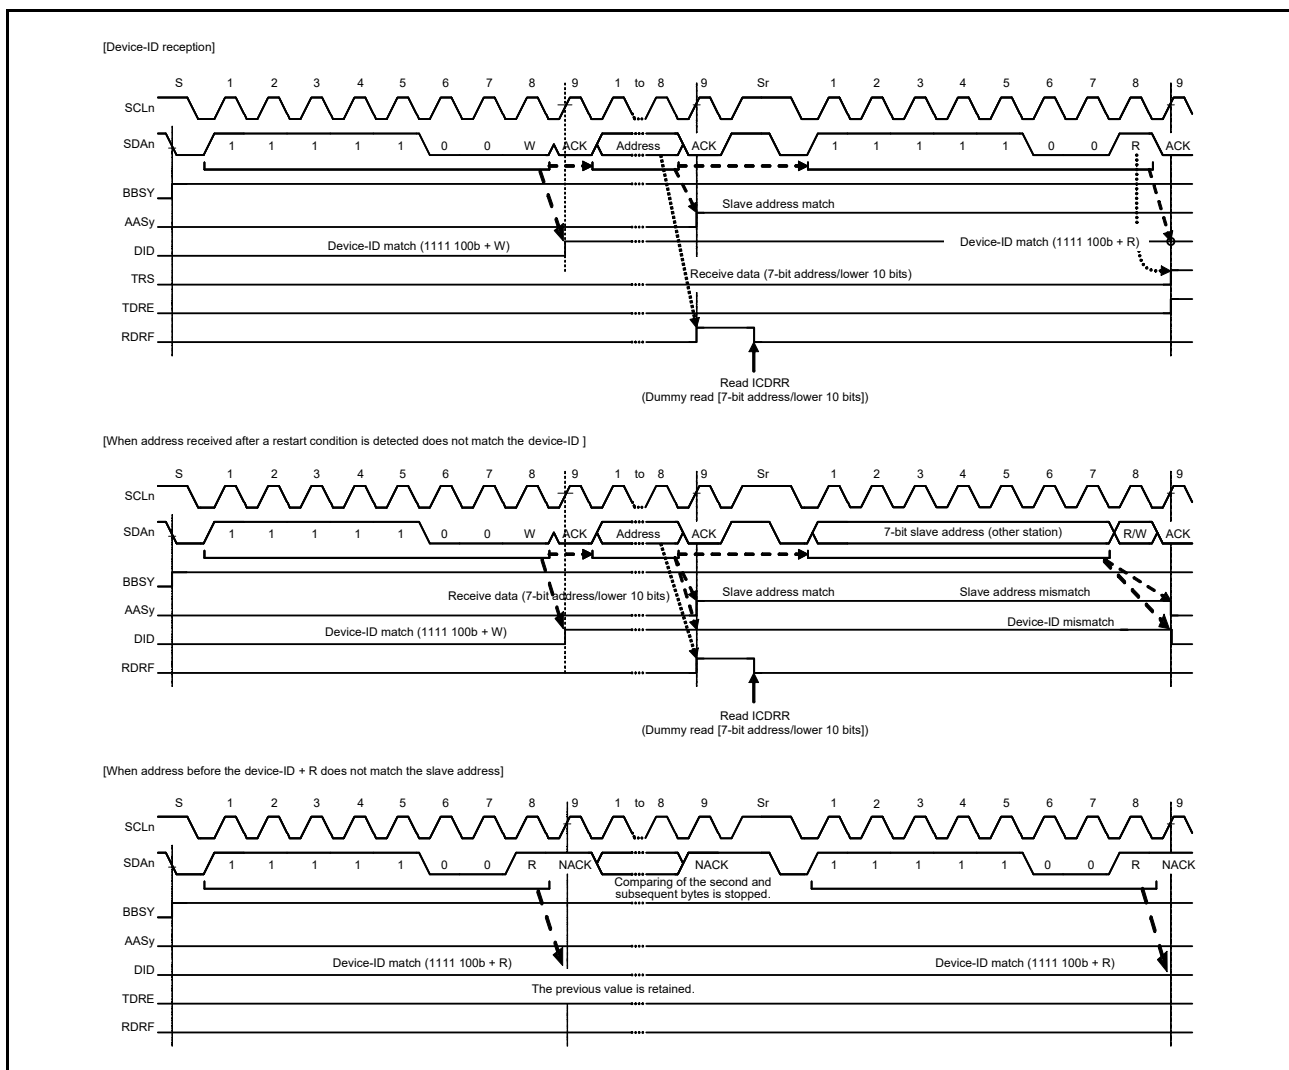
[Device-ID reception]

S 1 2 3 4 5 6 7 8 9 1 to 8 9 Sr 1 2 3 4 5 6 7 8 9

SCLn

SDAn 1 1 1 1 1 0 0 W ACK Address ACK 1 1 1 1 1 0 0 R ACK

BBSY

AASy

DID

TRS

TDRE

RDRF

Slave address match

Device-ID match (1111 100b + W)

Device-ID match (1111 100b + R)

Receive data (7-bit address/lower 10 bits)

Read ICDRR
(Dummy read [7-bit address/lower 10 bits])

[When address received after a restart condition is detected does not match the device-ID ]

S 1 2 3 4 5 6 7 8 9 1 to 8 9 Sr 1 2 3 4 5 6 7 8 9

SCLn

SDAn 1 1 1 1 1 0 0 W ACK Address ACK 7-bit slave address (other station) R/W ACK

BBSY

AASy

DID

RDRF

Receive data (7-bit address/lower 10 bits)

Slave address match

Slave address mismatch

Device-ID match (1111 100b + W)

Device-ID mismatch

Read ICDRR
(Dummy read [7-bit address/lower 10 bits])

[When address before the device-ID + R does not match the slave address]

S 1 2 3 4 5 6 7 8 9 1 to 8 9 Sr 1 2 3 4 5 6 7 8 9

SCLn

SDAn 1 1 1 1 1 0 0 R NACK NACK 1 1 1 1 1 0 0 R NACK

Comparing of the second and subsequent bytes is stopped.

BBSY

AASy

DID

TDRE

RDRF

Device-ID match (1111 100b + R)

Device-ID match (1111 100b + R)

The previous value is retained.